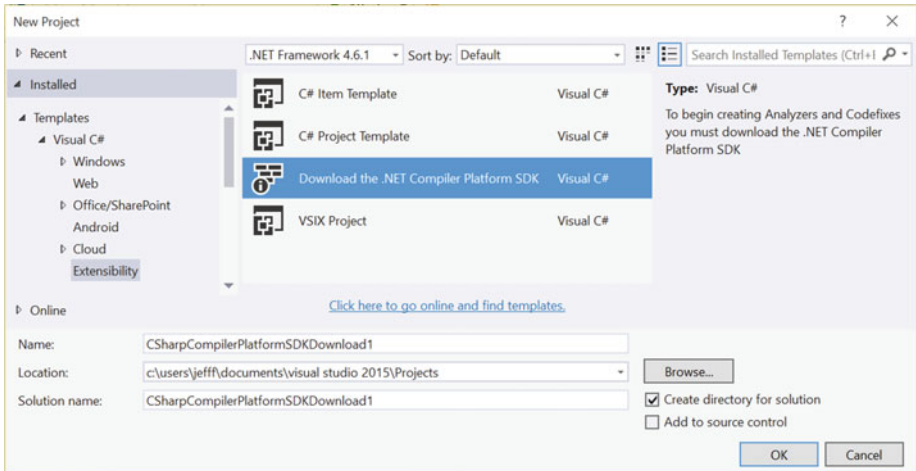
New Project

? ×

▷ Recent

◢ Installed

◢ Templates

◢ Visual C#

▷ Windows

Web

▷ Office/SharePoint

Android

▷ Cloud

Extensibility

▷ Online

.NET Framework 4.6.1 Sort by: Default

Search Installed Templates (Ctrl+I

C# Item Template Visual C#

C# Project Template Visual C#

Download the .NET Compiler Platform SDK Visual C#

VSIX Project Visual C#

Type: Visual C#

To begin creating Analyzers and Codefixes you must download the .NET Compiler Platform SDK

Click here to go online and find templates.

Name: CSharpCompilerPlatformSDKDownload1

Location: c:\users\jeff\documents\visual studio 2015\Projects

Browse...

Solution name: CSharpCompilerPlatformSDKDownload1

Create directory for solution

Add to source control

OK Cancel